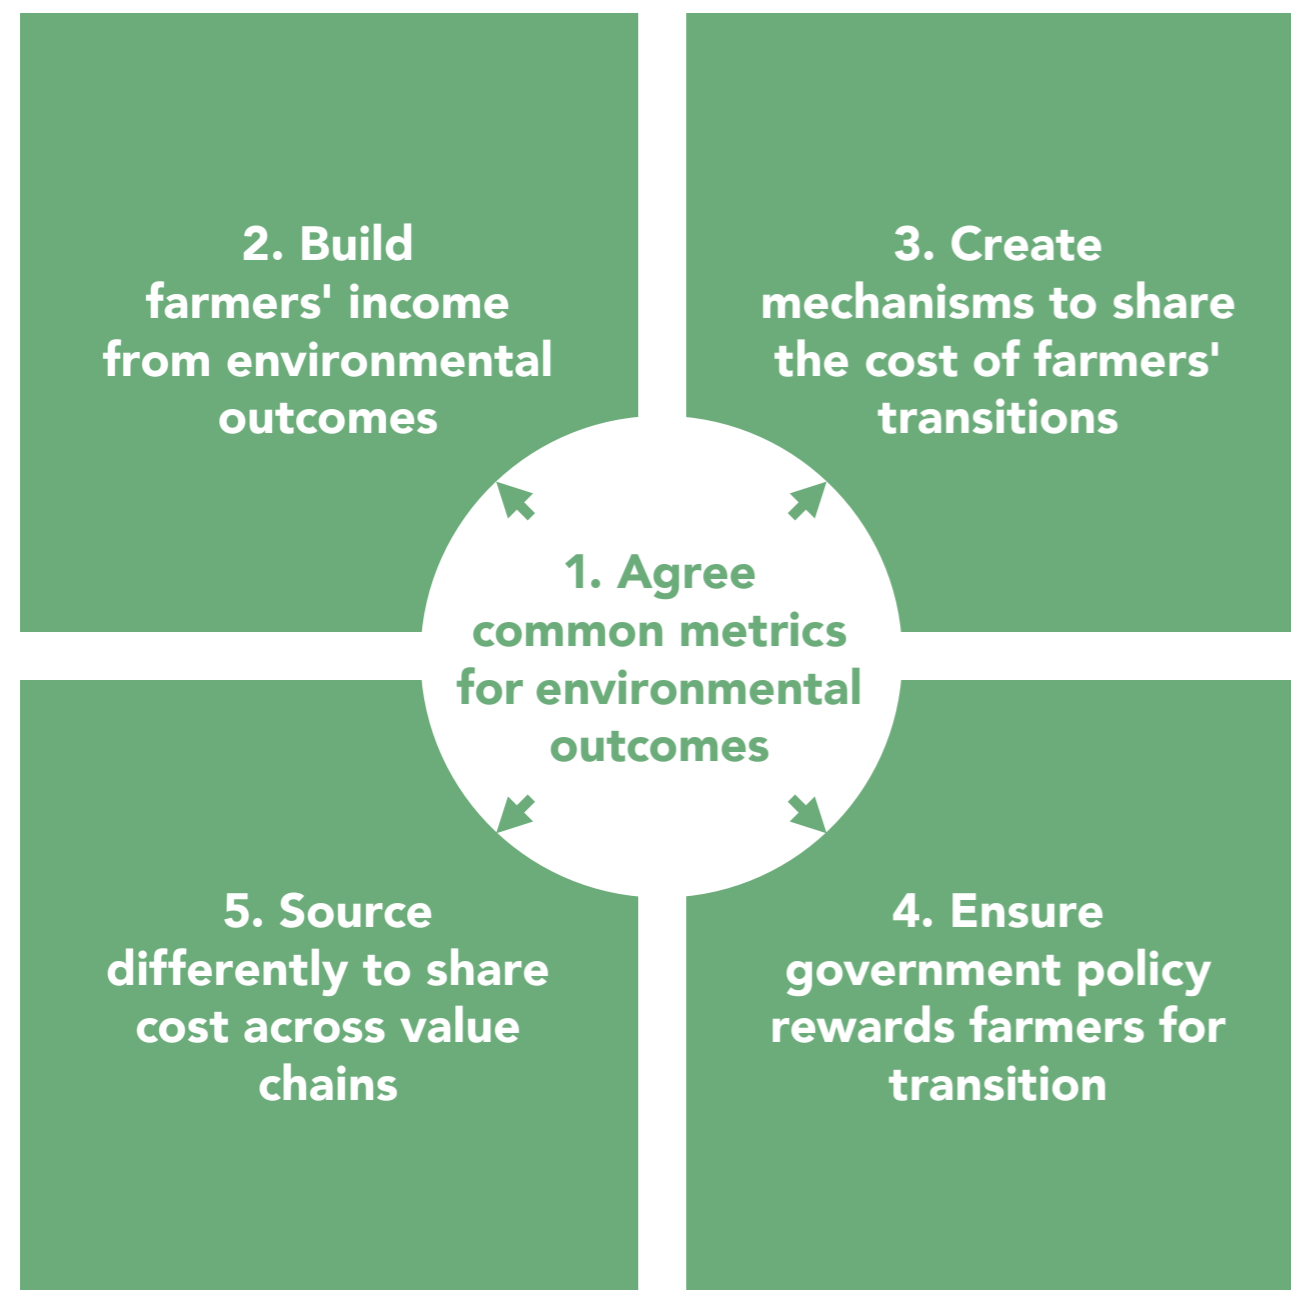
2. Build farmers' income from environmental outcomes

3. Create mechanisms to share the cost of farmers' transitions

1. Agree common metrics for environmental outcomes

5. Source differently to share cost across value chains

4. Ensure government policy rewards farmers for transition